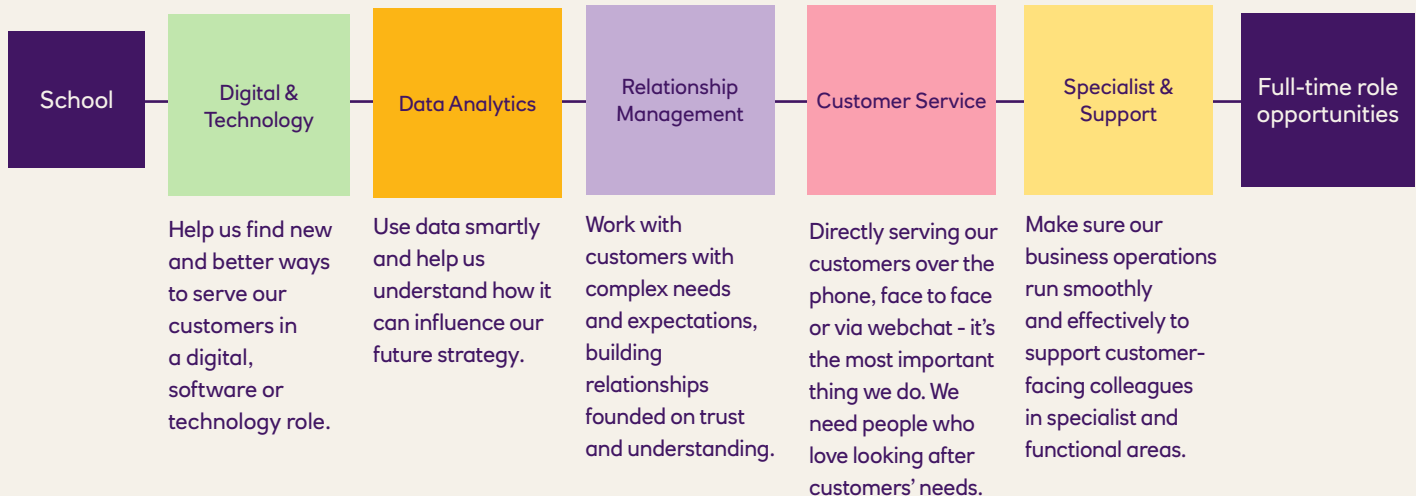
School

Digital & Technology

Help us find new and better ways to serve our customers in a digital, software or technology role.

Data Analytics

Use data smartly and help us understand how it can influence our future strategy.

Relationship Management

Work with customers with complex needs and expectations, building relationships founded on trust and understanding.

Customer Service

Directly serving our customers over the phone, face to face or via webchat - it's the most important thing we do. We need people who love looking after customers' needs.

Specialist & Support

Make sure our business operations run smoothly and effectively to support customer-facing colleagues in specialist and functional areas.

Full-time role opportunities